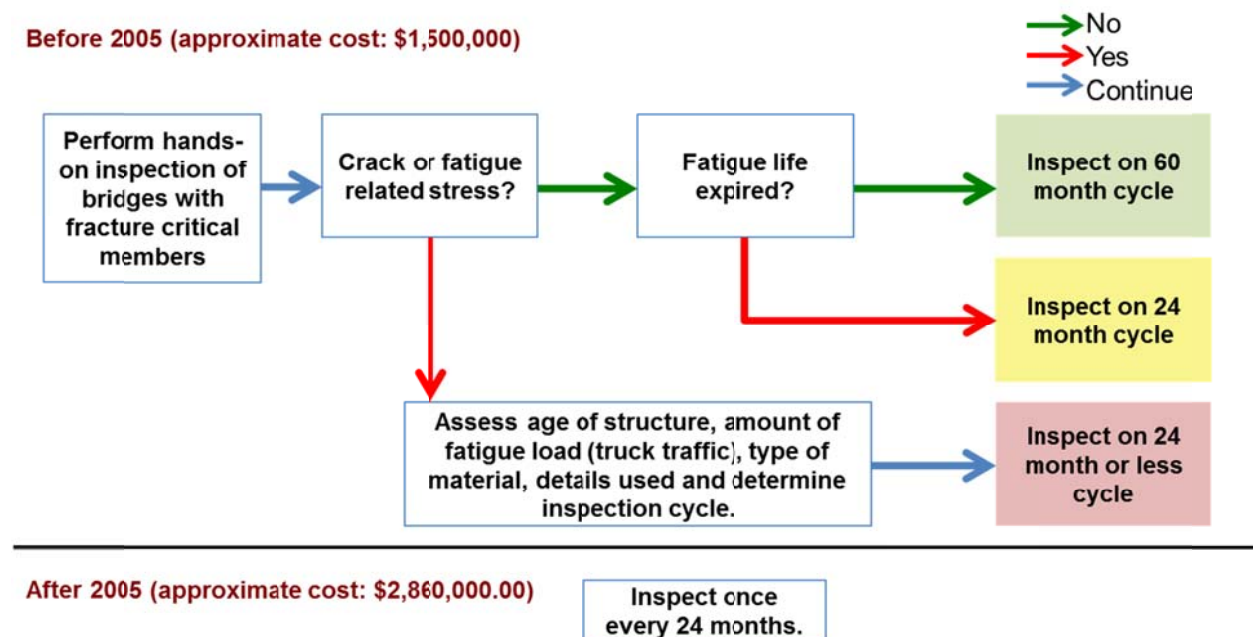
Before 2005 (approximate cost: $1,500,000)

No
Yes
Continue

Perform hands-on inspection of bridges with fracture critical members

Crack or fatigue related stress?

Fatigue life expired?

Inspect on 60 month cycle

Inspect on 24 month cycle

Assess age of structure, amount of fatigue load (truck traffic), type of material, details used and determine inspection cycle.

Inspect on 24 month or less cycle

After 2005 (approximate cost: $2,860,000.00)

Inspect once every 24 months.